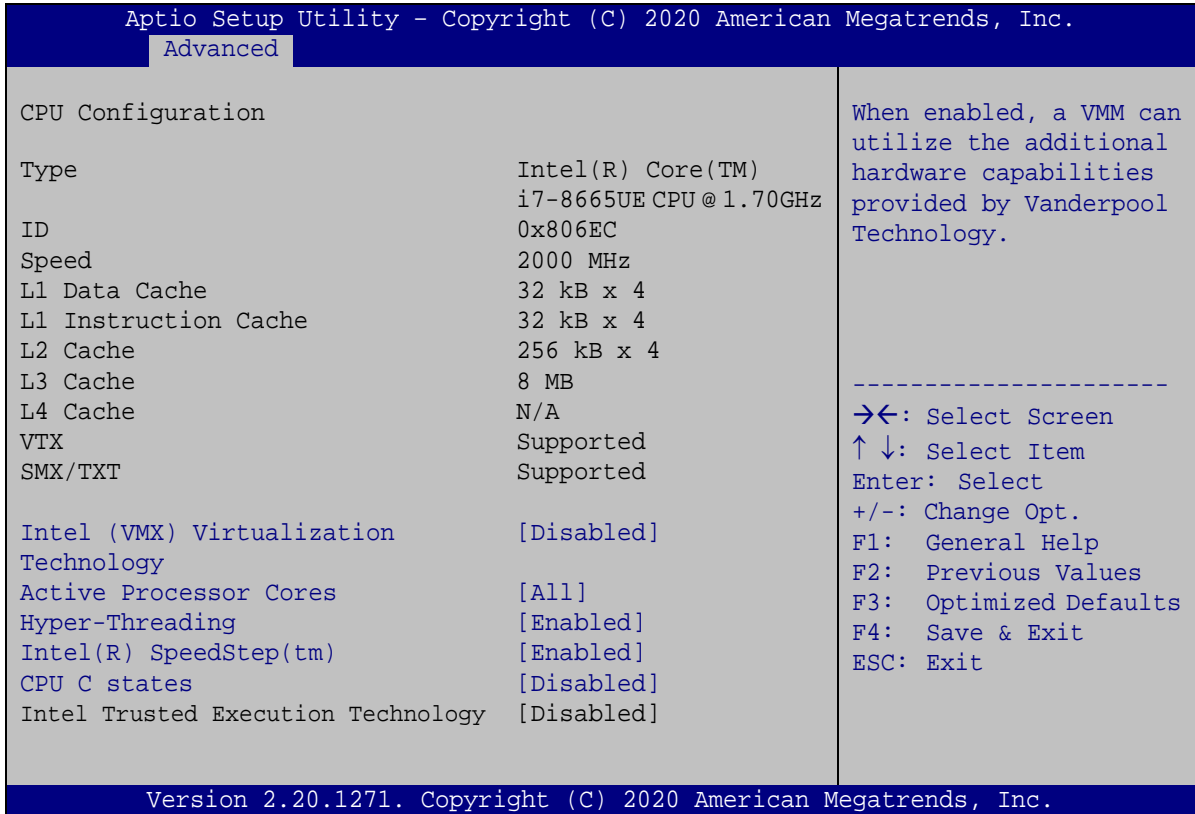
Aptio Setup Utility - Copyright (C) 2020 American Megatrends, Inc.
Advanced

CPU Configuration

| | |
|---|---|
| Type | Intel(R) Core(TM) i7-8665UE CPU @ 1.70GHz |
| ID | 0x806EC |
| Speed | 2000 MHz |
| L1 Data Cache | 32 kB x 4 |
| L1 Instruction Cache | 32 kB x 4 |
| L2 Cache | 256 kB x 4 |
| L3 Cache | 8 MB |
| L4 Cache | N/A |
| VTX | Supported |
| SMX/TXT | Supported |
| Intel (VMX) Virtualization Technology | [Disabled] |
| Active Processor Cores | [All] |
| Hyper-Threading | [Enabled] |
| Intel(R) SpeedStep(tm) | [Enabled] |
| CPU C states | [Disabled] |
| Intel Trusted Execution Technology | [Disabled] |

When enabled, a VMM can utilize the additional hardware capabilities provided by Vanderpool Technology.

---------------------
→←: Select Screen
↑ ↓: Select Item
Enter: Select
+/-: Change Opt.
F1: General Help
F2: Previous Values
F3: Optimized Defaults
F4: Save & Exit
ESC: Exit

Version 2.20.1271. Copyright (C) 2020 American Megatrends, Inc.